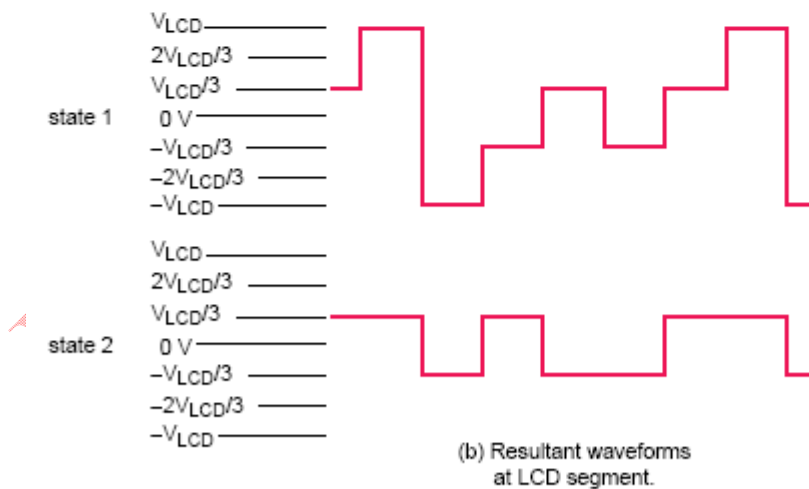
$V_{LCD}$
$2V_{LCD}/3$
$V_{LCD}/3$
state 1
0 V
$-V_{LCD}/3$
$-2V_{LCD}/3$
$-V_{LCD}$

$V_{LCD}$
$2V_{LCD}/3$
$V_{LCD}/3$
state 2
0 V
$-V_{LCD}/3$
$-2V_{LCD}/3$
$-V_{LCD}$

(b) Resultant waveforms at LCD segment.